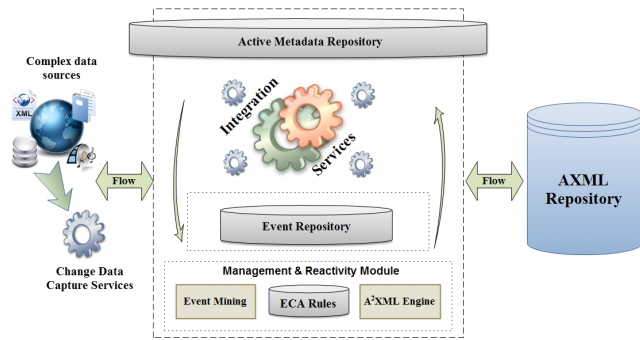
Active Metadata Repository

Complex data sources

XML

Integration Services

Flow

Flow

AXML Repository

Event Repository

Change Data Capture Services

Management & Reactivity Module

Event Mining

ECA Rules

A$^2$XML Engine